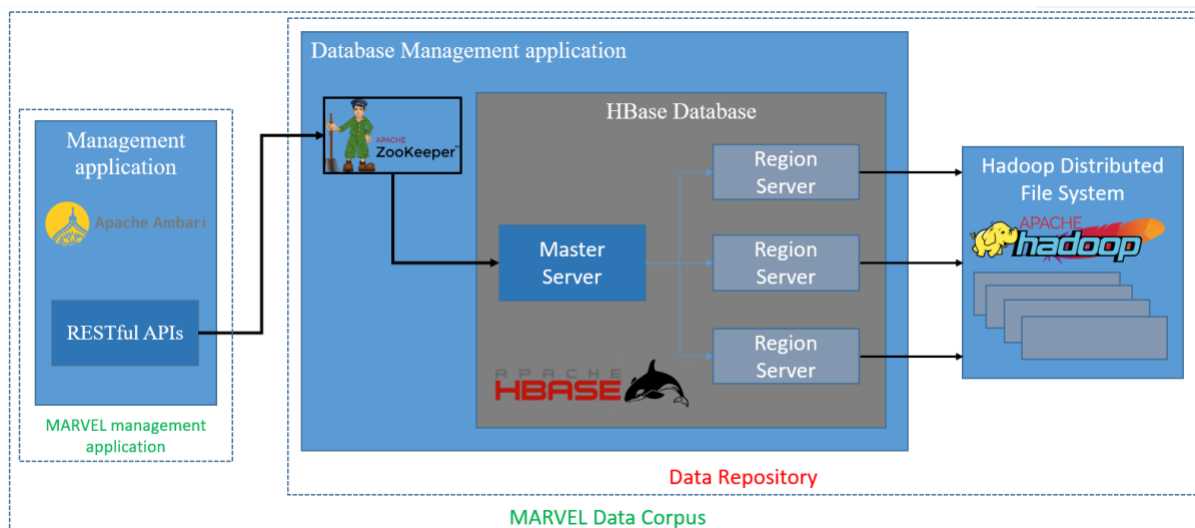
Management application

Apache Ambari

RESTful APIs

MARVEL management application

Database Management application

APACHE ZooKeeper™

HBase Database

Master Server

Region Server

Region Server

Region Server

APACHE HBASE

Hadoop Distributed File System

APACHE hadoop

Data Repository

MARVEL Data Corpus